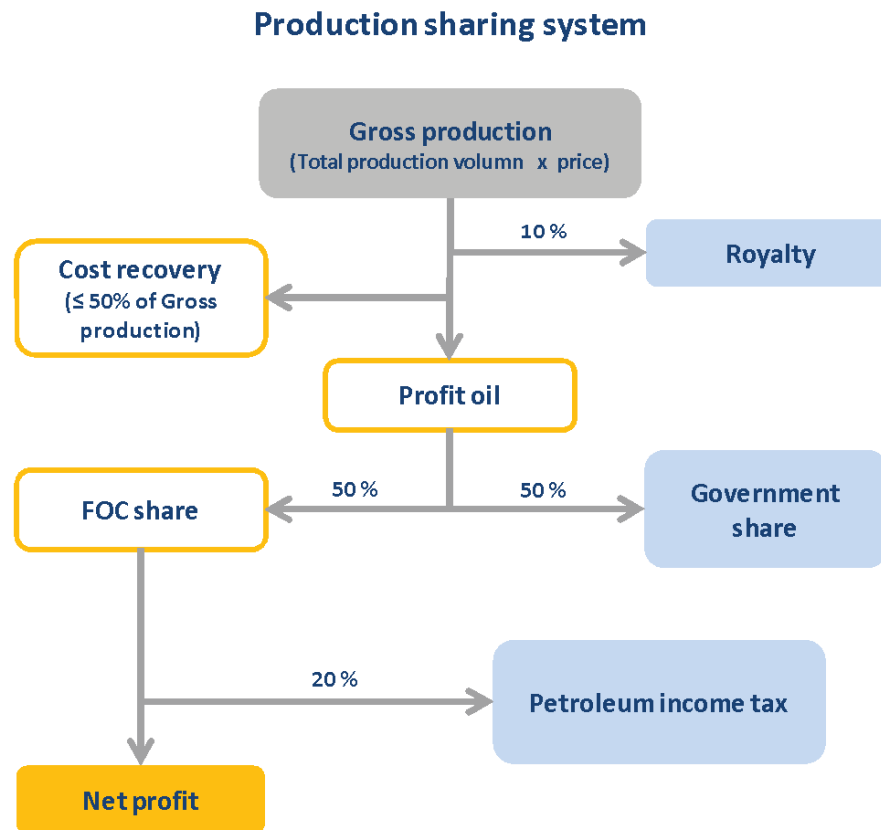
Production sharing system

Gross production
(Total production volumn x price)

10 %

Royalty

Cost recovery
(≤ 50% of Gross production)

Profit oil

50 %

50 %

FOC share

Government share

20 %

Petroleum income tax

Net profit